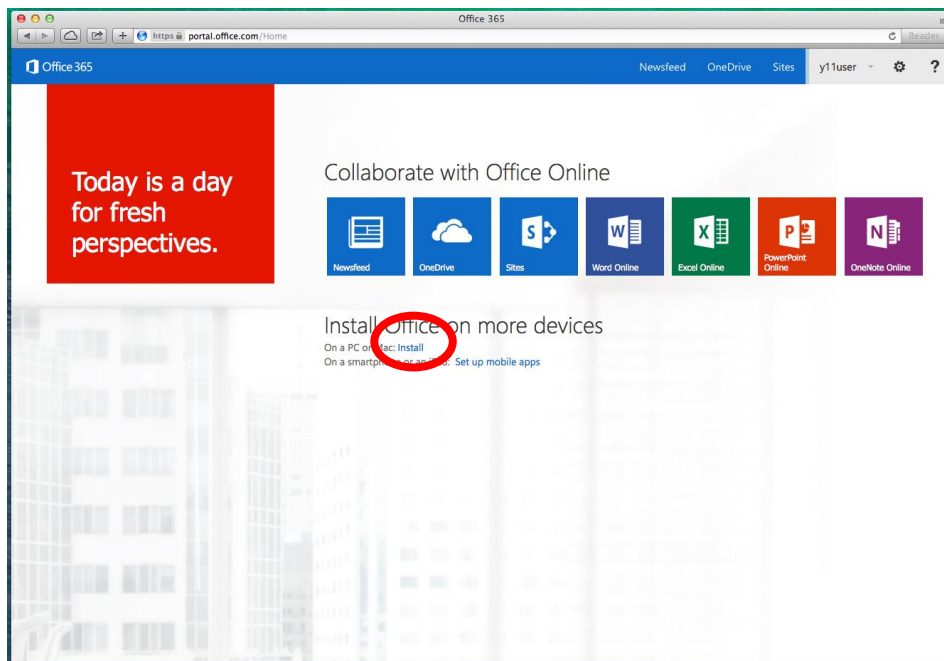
Office 365

https portal.office.com/Home

Reader

Office 365

Newsfeed OneDrive Sites y11user

?

Today is a day for fresh perspectives.

Collaborate with Office Online

Newsfeed

OneDrive

Sites

Word Online

Excel Online

PowerPoint Online

OneNote Online

Install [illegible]ffice on more devices

On a PC or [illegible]ac: Install

On a smartp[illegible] or an i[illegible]: Set up mobile apps